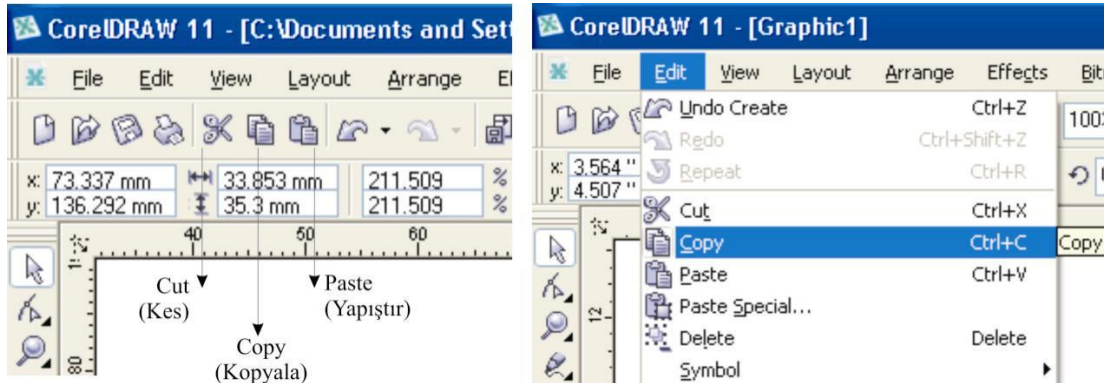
CorelDRAW 11 - [C:\Documents and Sett

File Edit View Layout Arrange Ef

x: 73.337 mm
y: 136.292 mm
33.853 mm
35.3 mm
211.509 %
211.509 %

40 50 60

80

Cut
(Kes)

Copy
(Kopyala)

Paste
(Yapıştır)

CorelDRAW 11 - [Graphic1]

File Edit View Layout Arrange Effects Bit

Undo Create Ctrl+Z
Redo Ctrl+Shift+Z
Repeat Ctrl+R
Cut Ctrl+X
Copy Ctrl+C
Paste Ctrl+V
Paste Special...
Delete Delete
Symbol

x: 3.564 "
y: 4.507 "

100

12

Copy